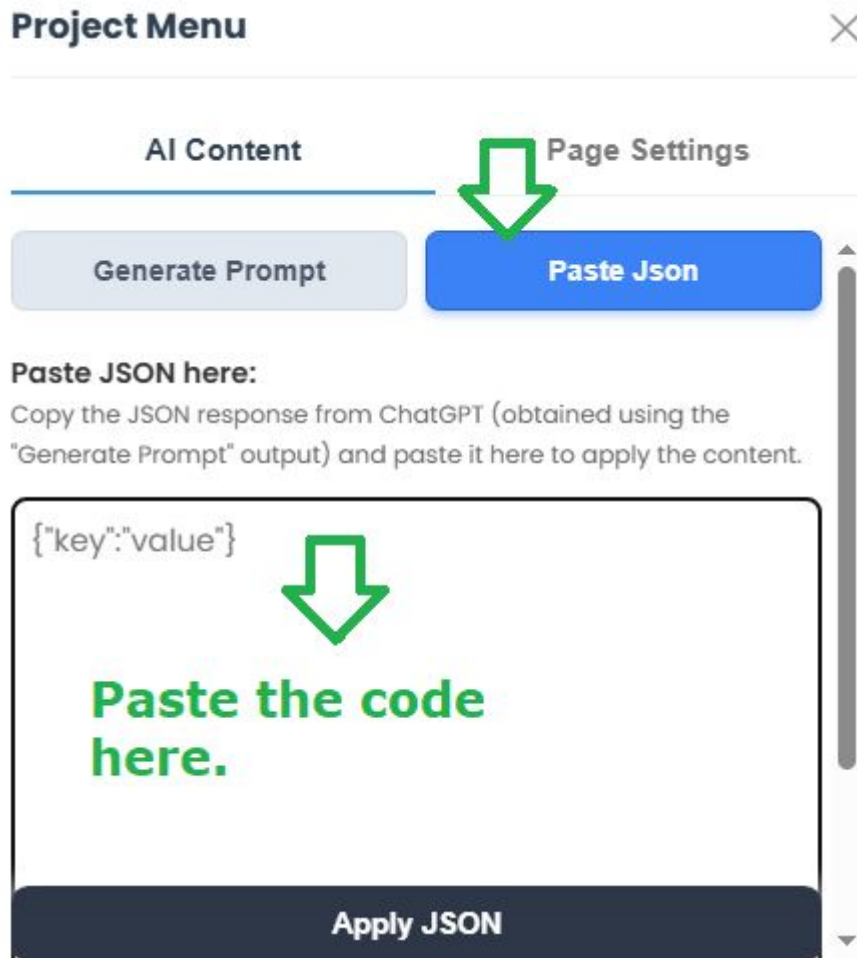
Project Menu

AI Content

Page Settings

Generate Prompt

Paste Json

Paste JSON here:

Copy the JSON response from ChatGPT (obtained using the "Generate Prompt" output) and paste it here to apply the content.

{"key":"value"}

Paste the code here.

Apply JSON